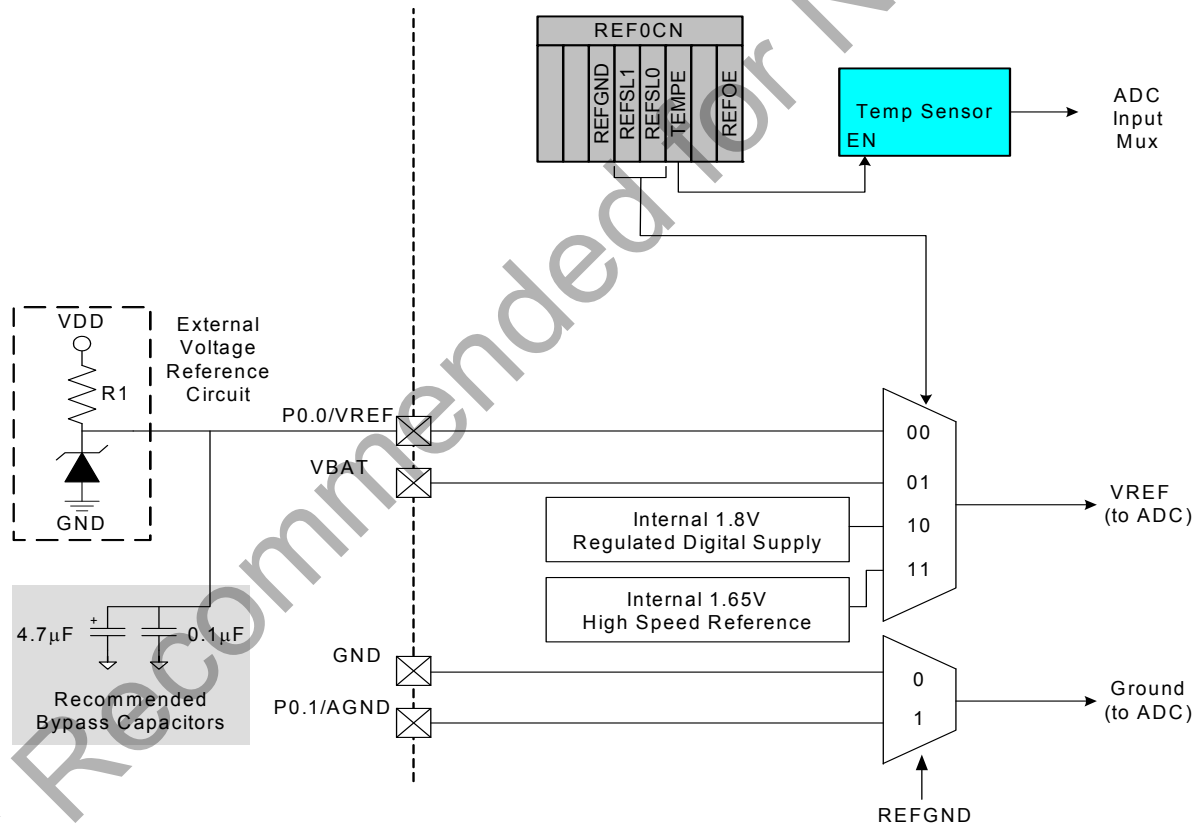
REF0CN

REFGND
REFSL1
REFSL0
TEMPE
REFOE

Temp Sensor
EN

ADC Input Mux

VDD
R1
GND

External Voltage Reference Circuit

P0.0/VREF
VBAT

00
01
10
11

Internal 1.8V Regulated Digital Supply

Internal 1.65V High Speed Reference

VREF (to ADC)

+
4.7µF
0.1µF

Recommended Bypass Capacitors

GND
P0.1/AGND

0
1

Ground (to ADC)

REFGND

Recommended for N